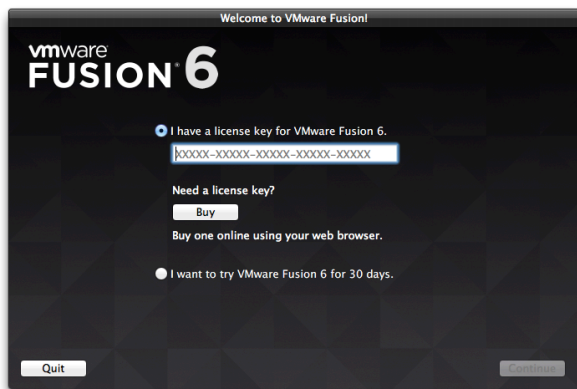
Welcome to VMware Fusion!

vmware FUSION 6

I have a license key for VMware Fusion 6.

XXXXX-XXXXX-XXXXX-XXXXX-XXXXX

Need a license key?

Buy

Buy one online using your web browser.

I want to try VMware Fusion 6 for 30 days.

Quit

Continue